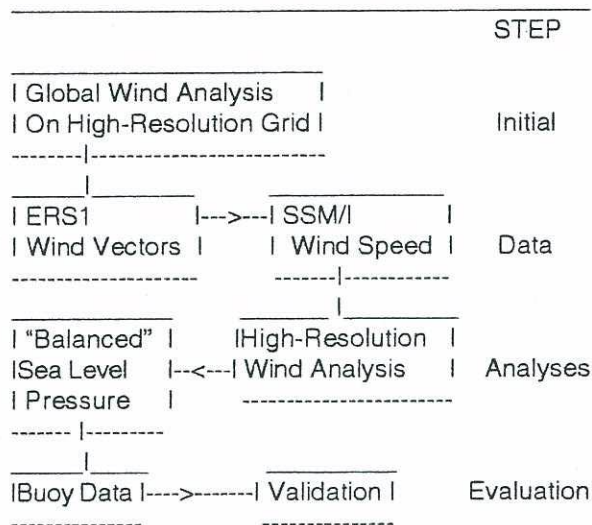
STEP

| Global Wind Analysis |
| On High-Resolution Grid | Initial

| ERS1 |--->---| SSM/I |
| Wind Vectors | | Wind Speed | Data

| "Balanced" | |High-Resolution |
|Sea Level |--<---| Wind Analysis | Analyses
| Pressure |

|Buoy Data |---->------| Validation | Evaluation